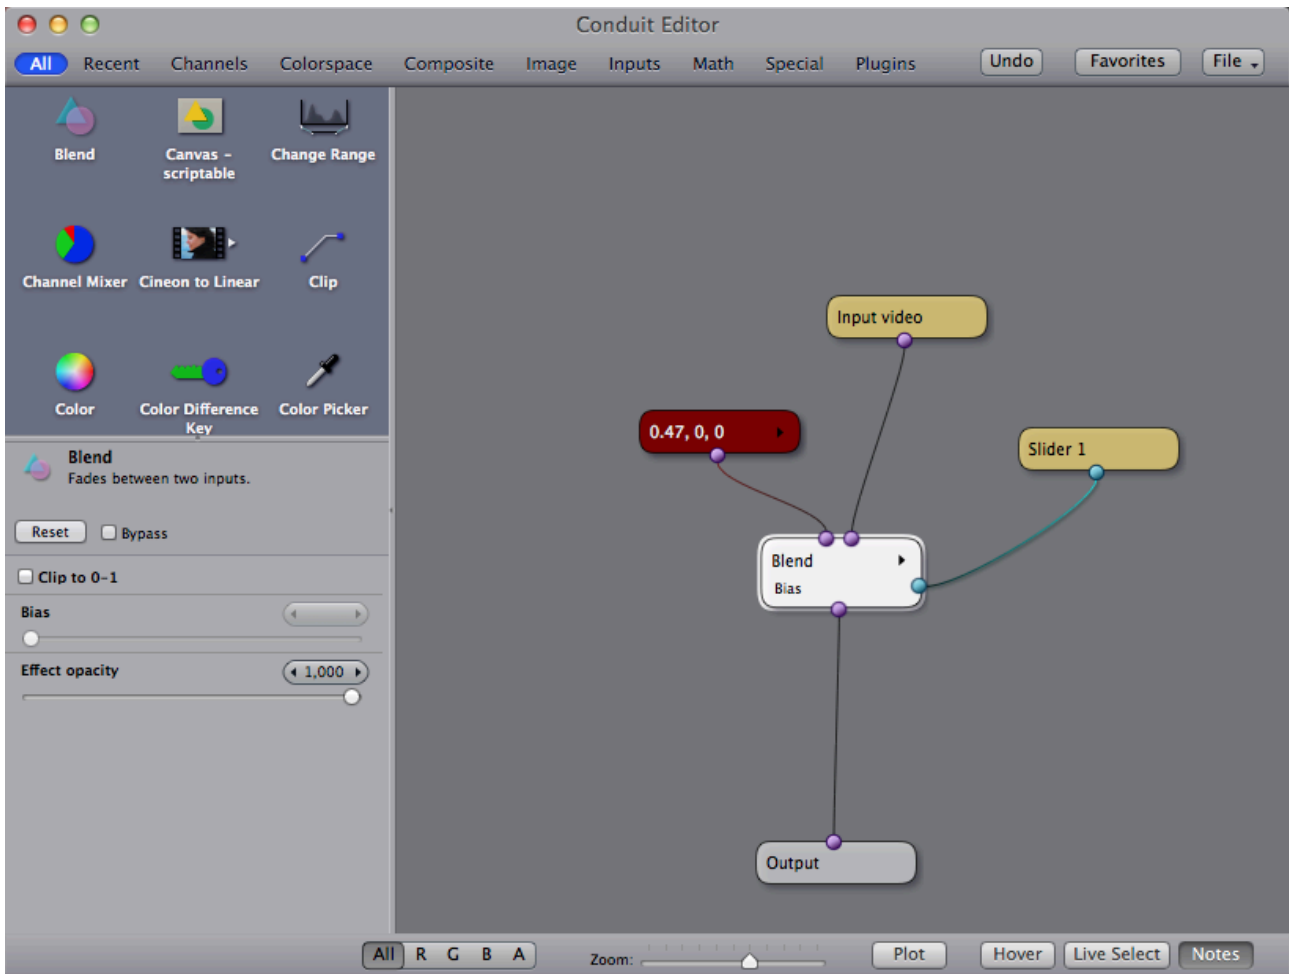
Conduit Editor

All Recent Channels Colorspace Composite Image Inputs Math Special Plugins Undo Favorites File

Blend
Canvas - scriptable
Change Range
Channel Mixer
Cineon to Linear
Clip
Color
Color Difference Key
Color Picker

Blend
Fades between two inputs.

Reset Bypass

Clip to 0-1

Bias

Effect opacity 1,000

Input video

0.47, 0, 0

Slider 1

Blend
Bias

Output

All R G B A Zoom: Plot Hover Live Select Notes